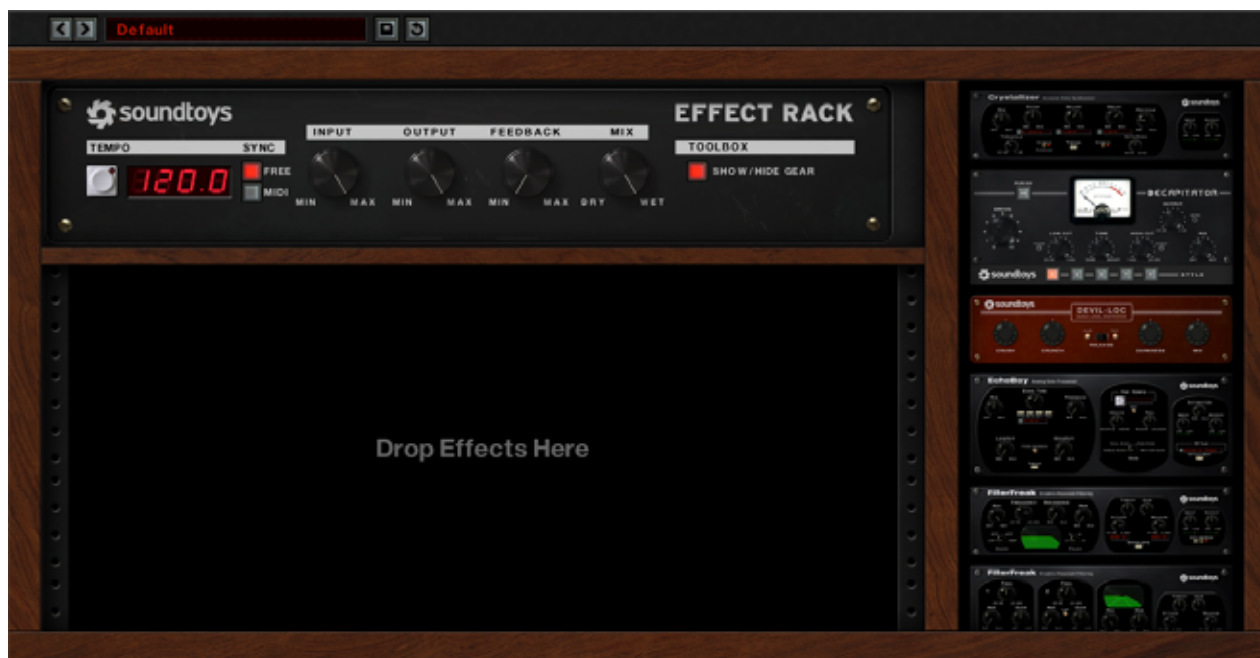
Default

soundtoys

EFFECT RACK

TEMPO SYNC

120.0

FREE

MIDI

INPUT OUTPUT FEEDBACK MIX

MIN MAX MIN MAX MIN MAX DRY WET

TOOLBOX

SHOW/HIDE GEAR

Drop Effects Here

Crystallizer

soundtoys

DECAPITATOR

soundtoys

soundtoys

DEVIL-LOC

EchoBoy

soundtoys

FilterFreak

soundtoys

FilterFreak

soundtoys